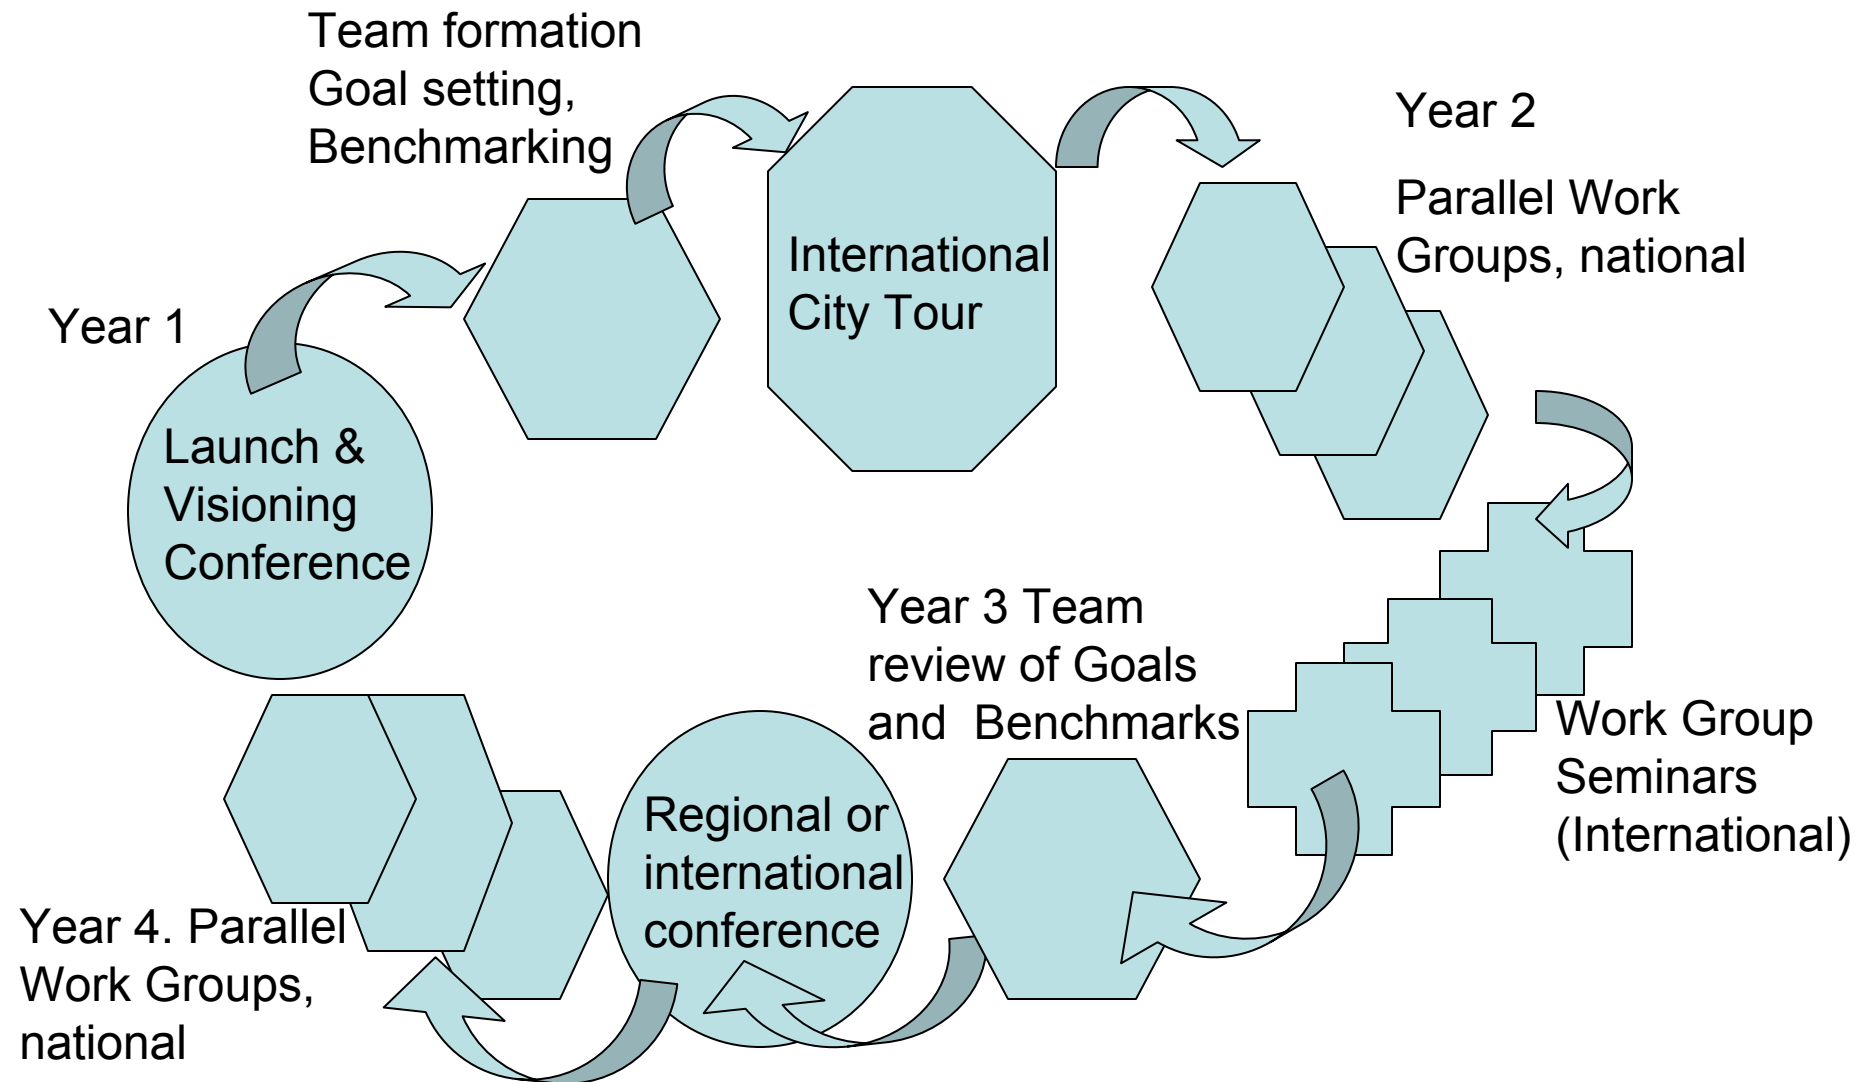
Team formation
Goal setting,
Benchmarking

Year 2

Parallel Work
Groups, national

Year 1

International
City Tour

Launch &
Visioning
Conference

Year 3 Team
review of Goals
and Benchmarks

Work Group
Seminars
(International)

Regional or
international
conference

Year 4. Parallel
Work Groups,
national